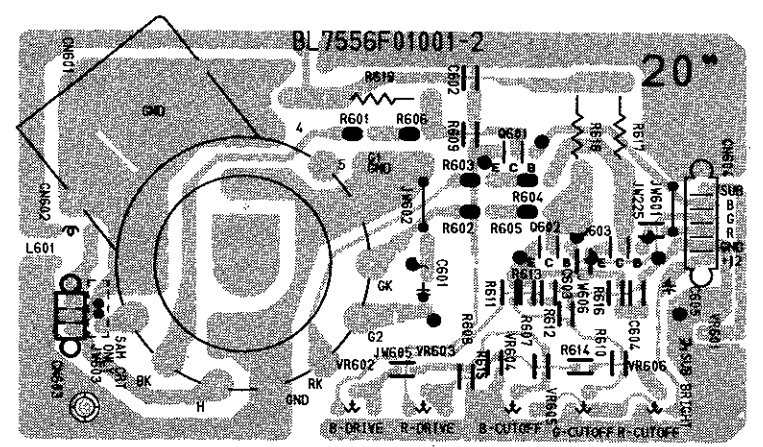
BL7556F01001-2

20"

CN601

GND

R619

C602

R601

R606

R609

Q601

R618

R617

CN605

4

5

G4

GND

R603

E C B

R604

JW602

JW601

JW225

SUB

B

G

R

GND

+12

CN602

R602

R605

Q602

Q603

L601

C601

R613

E C B

E C B

GK

R611

C603

JW606

R616

C604

C605

VR601

R607

R612

R610

R608

SAM CPT

ONLY

JW603

G2

CN603

JW605

VR603

R615

VR602

R614

BK

VR604

VR605

VR606

SUB BRIGHT

RK

H

GND

B-DRIVE

R-DRIVE

B-CUTOFF

G-CUTOFF

R-CUTOFF